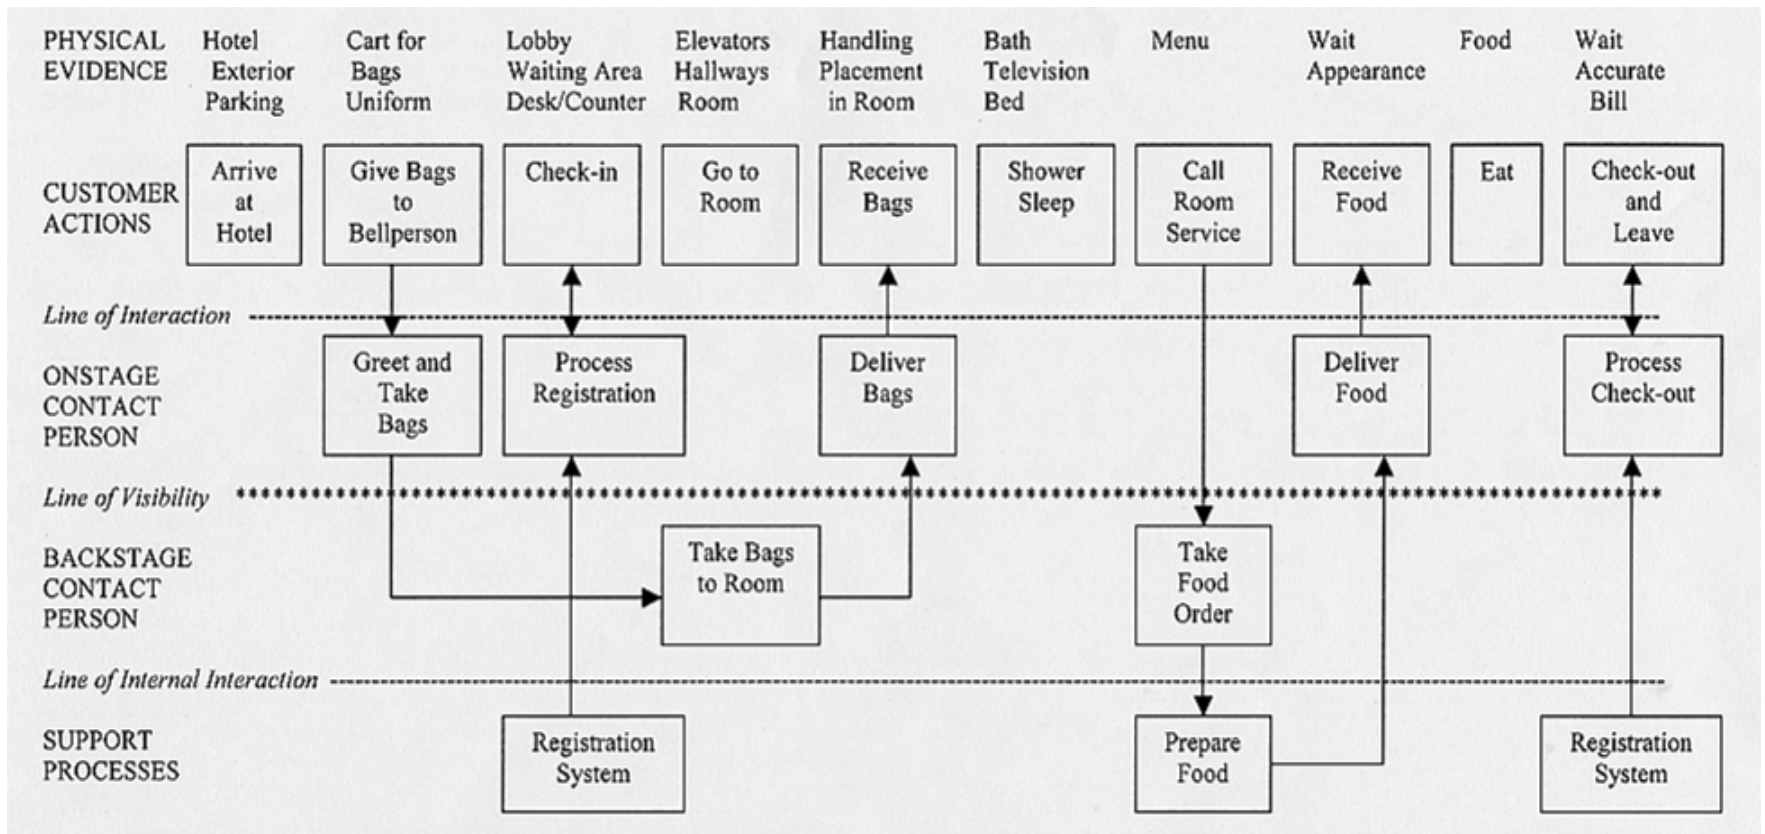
PHYSICAL EVIDENCE

Hotel Exterior Parking

Cart for Bags Uniform

Lobby Waiting Area Desk/Counter

Elevators Hallways Room

Handling Placement in Room

Bath Television Bed

Menu

Wait Appearance

Food

Wait Accurate Bill

CUSTOMER ACTIONS

Arrive at Hotel

Give Bags to Bellperson

Check-in

Go to Room

Receive Bags

Shower Sleep

Call Room Service

Receive Food

Eat

Check-out and Leave

Line of Interaction

ONSTAGE CONTACT PERSON

Greet and Take Bags

Process Registration

Deliver Bags

Deliver Food

Process Check-out

Line of Visibility

BACKSTAGE CONTACT PERSON

Take Bags to Room

Take Food Order

Line of Internal Interaction

SUPPORT PROCESSES

Registration System

Prepare Food

Registration System